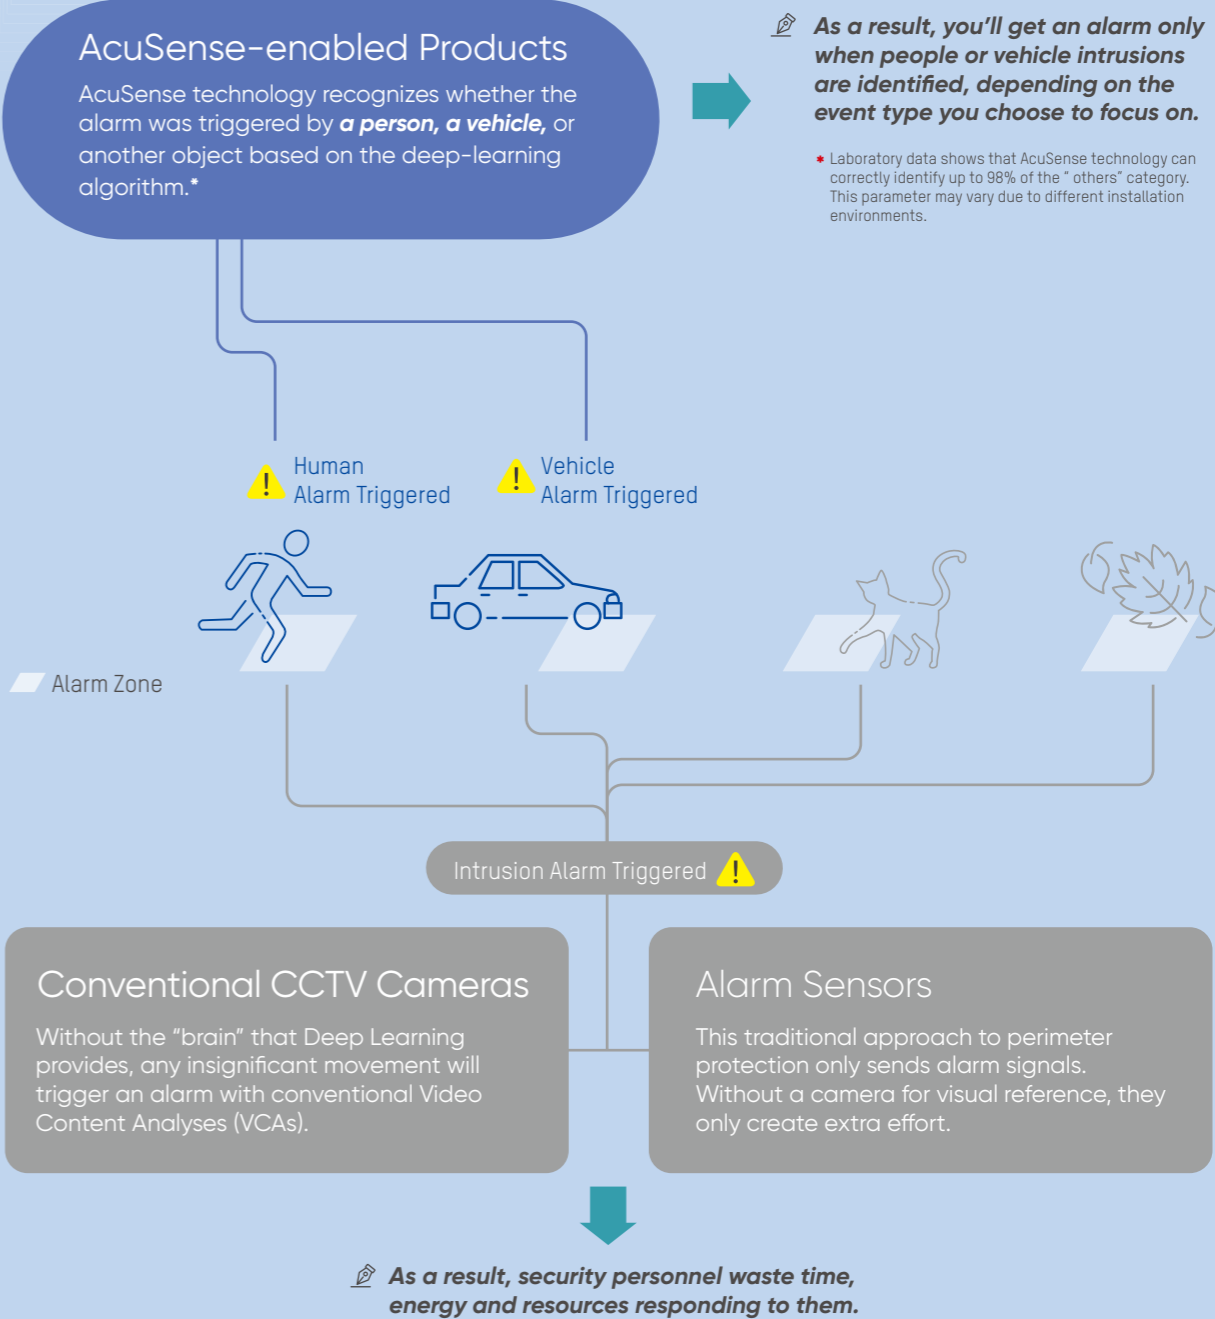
AcuSense-enabled Products

AcuSense technology recognizes whether the alarm was triggered by ***a person, a vehicle,*** or another object based on the deep-learning algorithm.*

***As a result, you'll get an alarm only when people or vehicle intrusions are identified, depending on the event type you choose to focus on.***

* Laboratory data shows that AcuSense technology can correctly identify up to 98% of the " others" category. This parameter may vary due to different installation environments.

Human Alarm Triggered

Vehicle Alarm Triggered

Alarm Zone

Intrusion Alarm Triggered

Conventional CCTV Cameras

Without the "brain" that Deep Learning provides, any insignificant movement will trigger an alarm with conventional Video Content Analyses (VCAs).

Alarm Sensors

This traditional approach to perimeter protection only sends alarm signals. Without a camera for visual reference, they only create extra effort.

***As a result, security personnel waste time, energy and resources responding to them.***